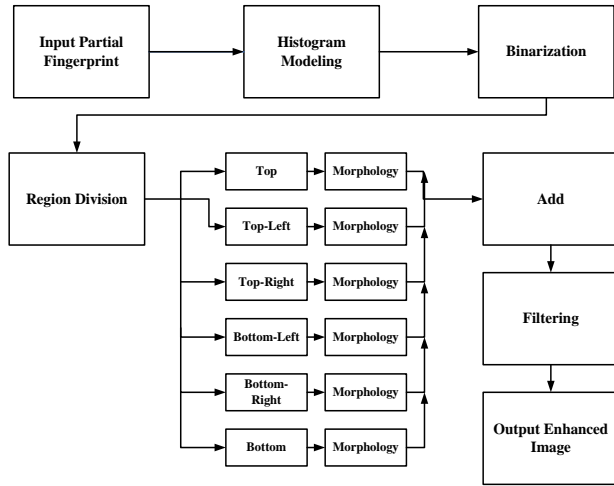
Input Partial Fingerprint

Histogram Modeling

Binarization

Region Division

Top

Morphology

Top-Left

Morphology

Top-Right

Morphology

Bottom-Left

Morphology

Bottom-Right

Morphology

Bottom

Morphology

Add

Filtering

Output Enhanced Image